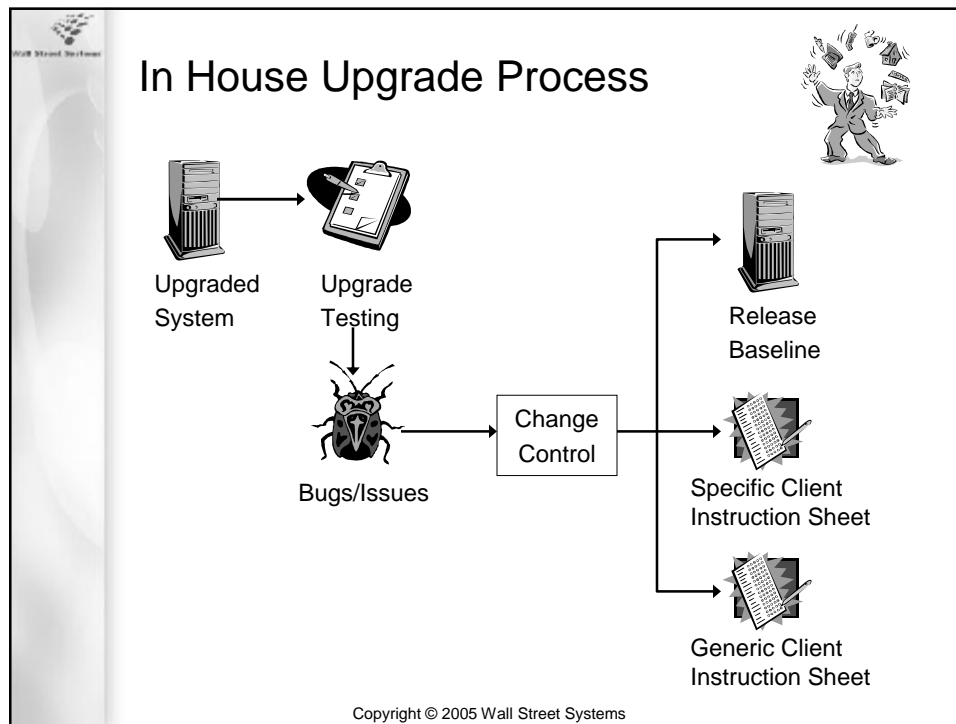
Wall Street Systems

In House Upgrade Process

Upgraded System

Upgrade Testing

Release Baseline

Bugs/Issues

Change Control

Specific Client Instruction Sheet

Generic Client Instruction Sheet

Copyright © 2005 Wall Street Systems